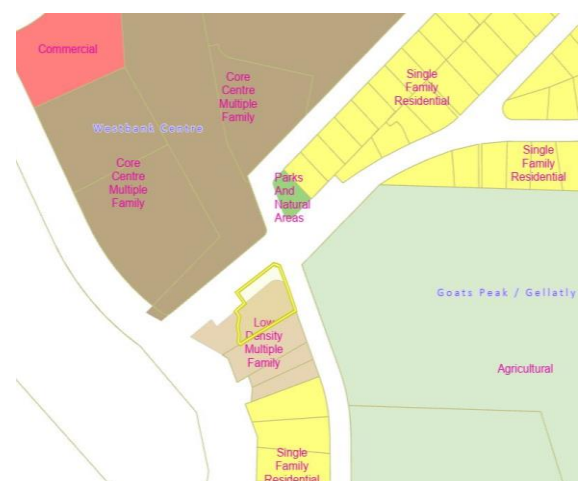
Commercial

Core Centre Multiple Family

Single Family Residential

Westbank Centre

Core Centre Multiple Family

Single Family Residential

Parks And Natural Areas

Goats Peak / Gellatly

Low Density Multiple Family

Agricultural

Single Family Residential